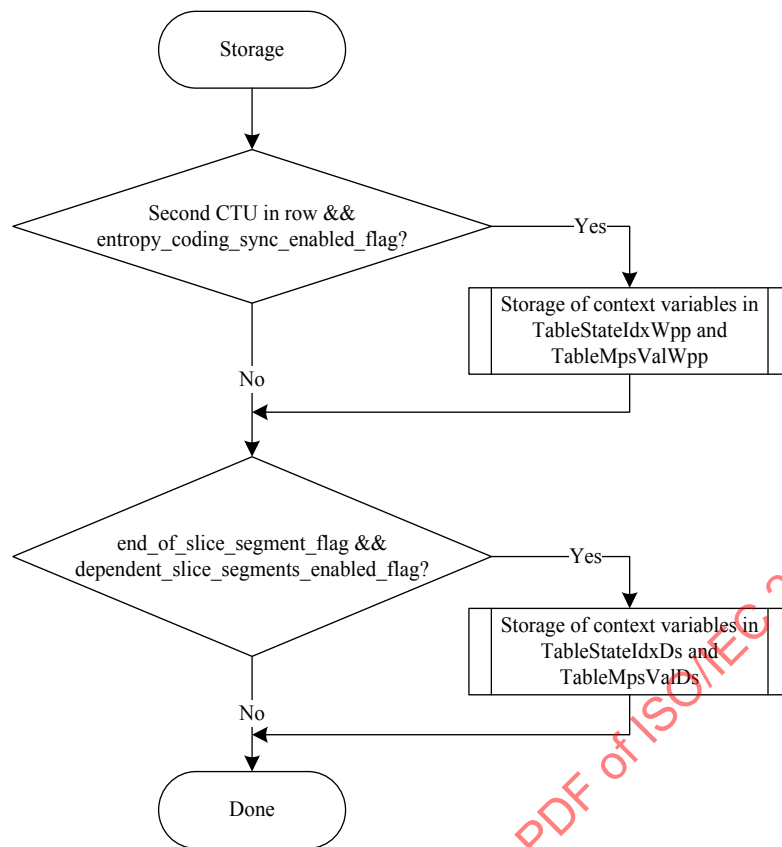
Storage

Second CTU in row && entropy_coding_sync_enabled_flag?

Yes

Storage of context variables in TableStateIdxWpp and TableMpsValWpp

No

end_of_slice_segment_flag && dependent_slice_segments_enabled_flag?

Yes

Storage of context variables in TableStateIdxDs and TableMpsValDs

No

Done

PDF of ISO/IEC 2